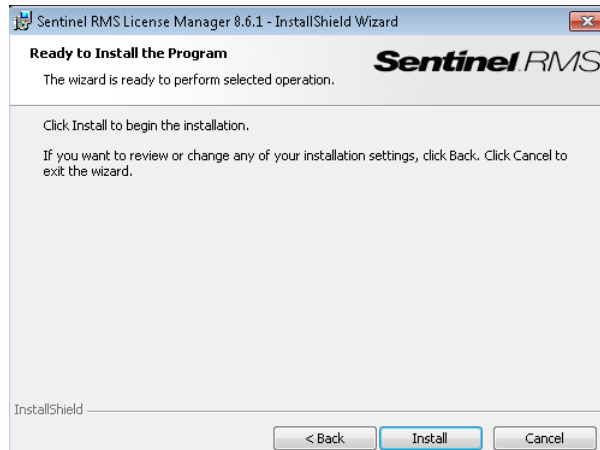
Sentinel RMS License Manager 8.6.1 - InstallShield Wizard

Ready to Install the Program

The wizard is ready to perform selected operation.

Sentinel RMS

Click Install to begin the installation.

If you want to review or change any of your installation settings, click Back. Click Cancel to exit the wizard.

InstallShield

< Back

Install

Cancel